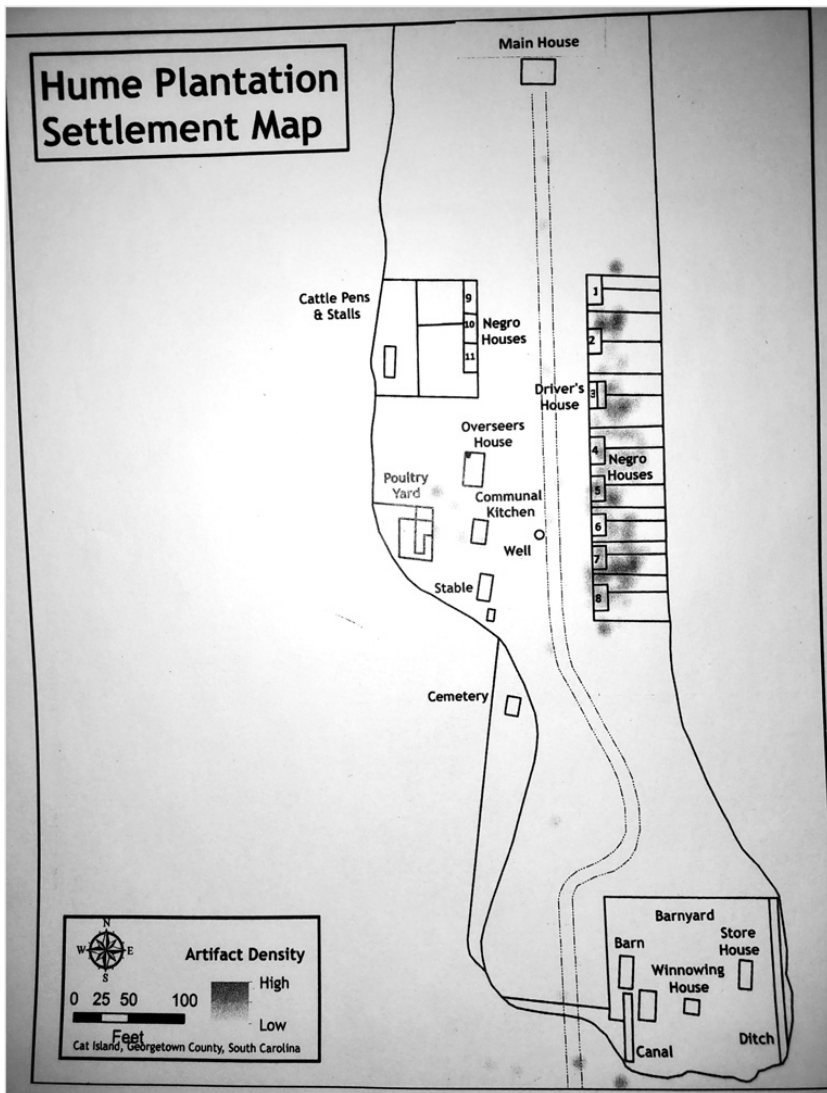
Hume Plantation Settlement Map

Main House

Cattle Pens & Stalls

9
10
11

Negro Houses

1
2
3
Driver's House
4
Negro Houses
5
6
7
8

Overseers House

Poultry Yard

Communal Kitchen

Well

Stable

Cemetery

Barnyard

Barn

Store House

Winnowing House

Ditch

Canal

N
W E
S

Artifact Density
High
Low

0 25 50 100
Feet

Cat Island, Georgetown County, South Carolina